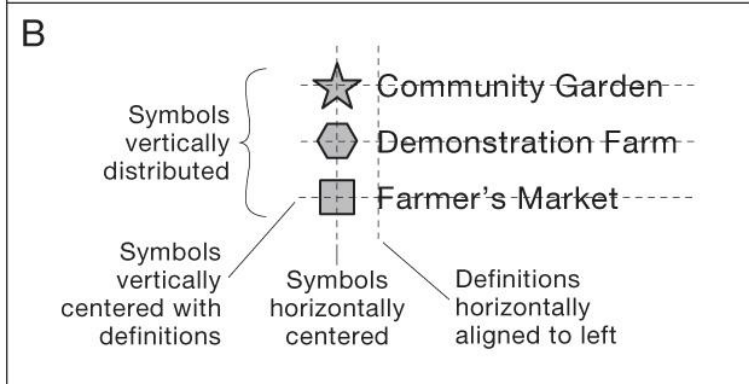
B

Symbols vertically distributed

Community Garden

Demonstration Farm

Farmer's Market

Symbols vertically centered with definitions

Symbols horizontally centered

Definitions horizontally aligned to left